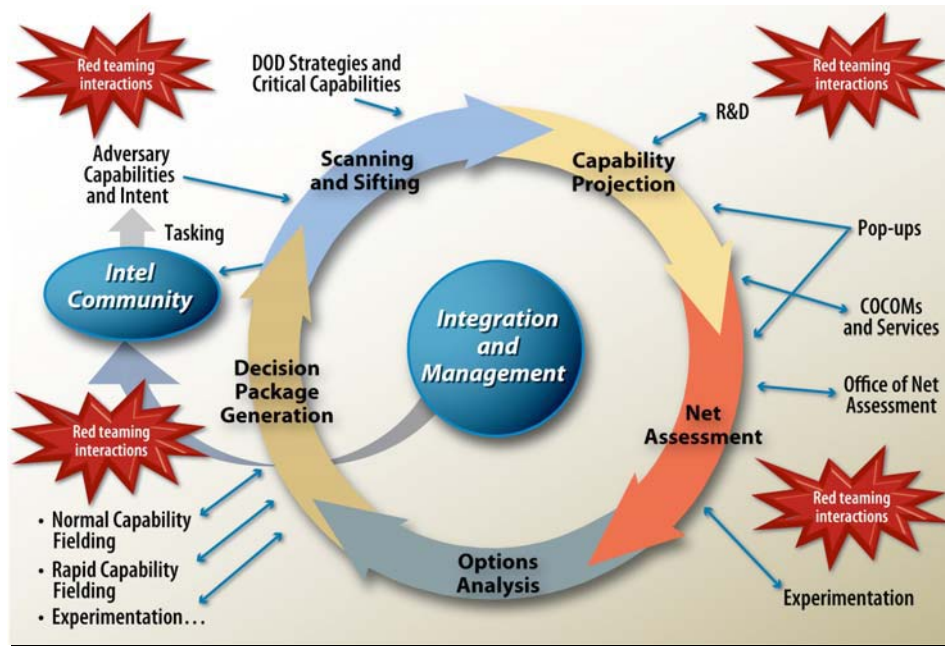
Red teaming interactions

DOD Strategies and Critical Capabilities

Red teaming interactions

R&D

Adversary Capabilities and Intent

Scanning and Sifting

Capability Projection

Tasking

Pop-ups

Intel Community

Integration and Management

COCOMs and Services

Decision Package Generation

Office of Net Assessment

Net Assessment

Red teaming interactions

Red teaming interactions

• Normal Capability Fielding
• Rapid Capability Fielding
• Experimentation...

Options Analysis

Experimentation